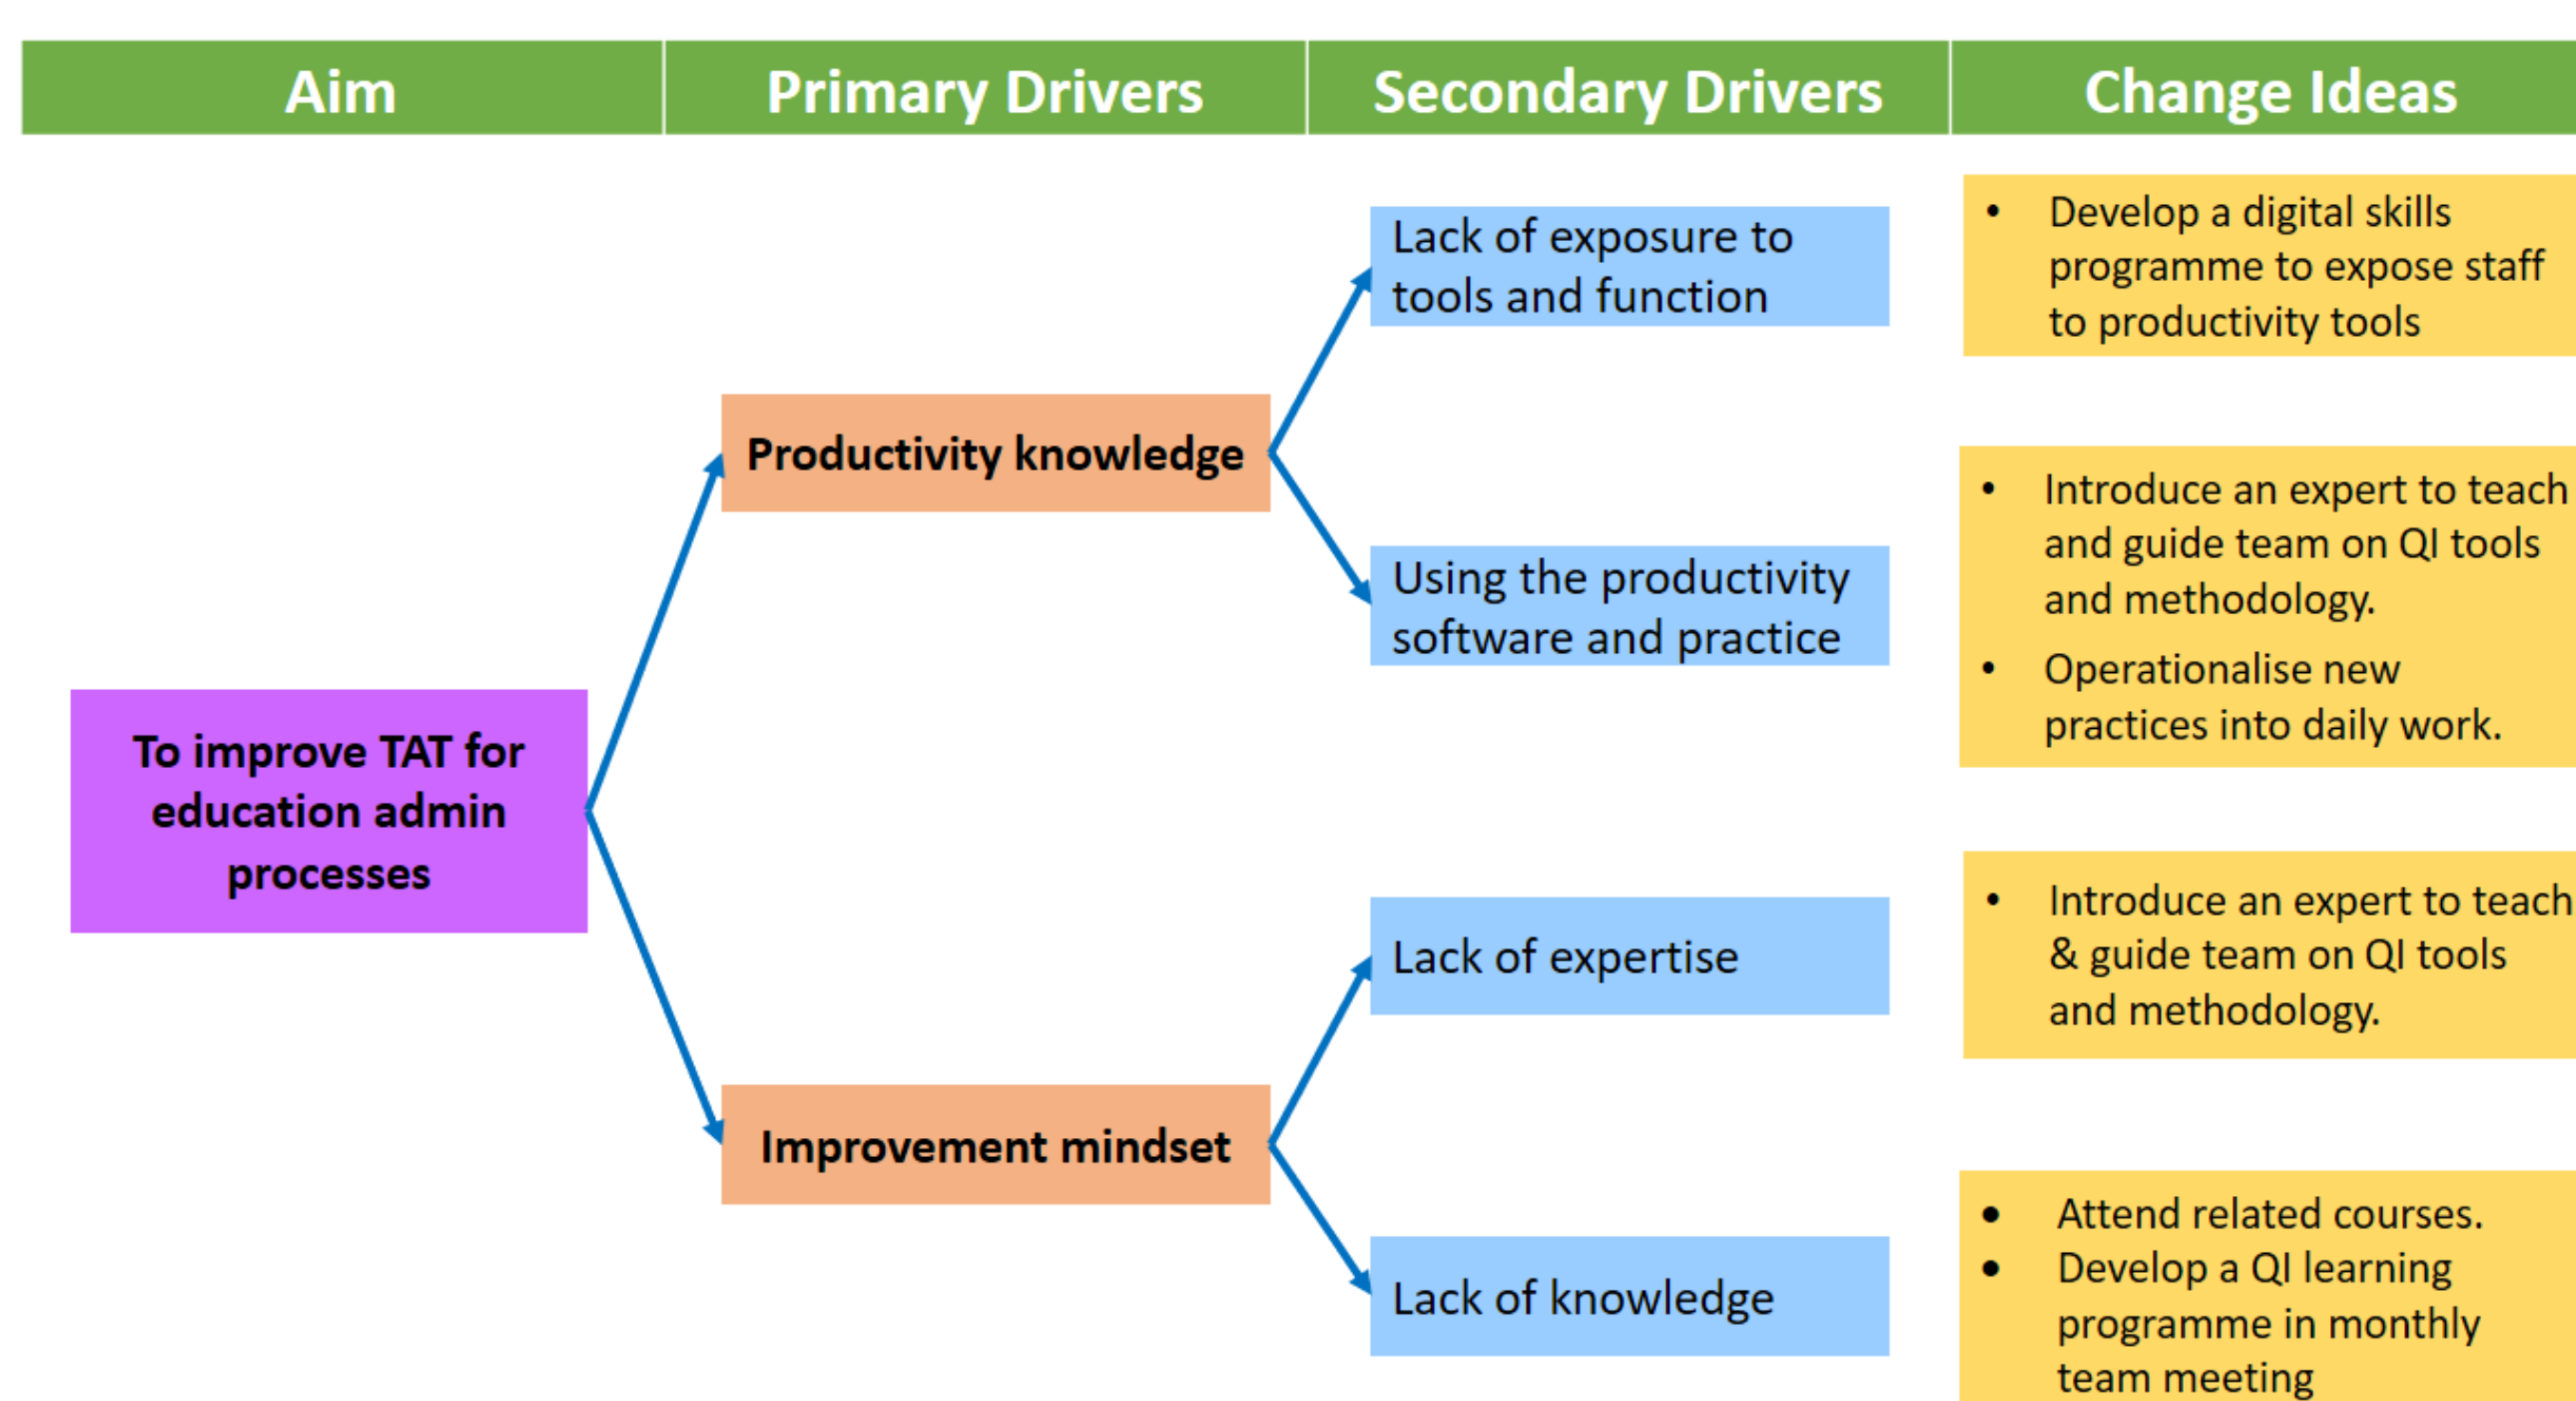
| Aim | Primary Drivers | Secondary Drivers | Change Ideas |
|---|---|---|---|

To improve TAT for education admin processes

Productivity knowledge

Lack of exposure to tools and function

- Develop a digital skills programme to expose staff to productivity tools

Using the productivity software and practice

- Introduce an expert to teach and guide team on QI tools and methodology.
- Operationalise new practices into daily work.

Improvement mindset

Lack of expertise

- Introduce an expert to teach & guide team on QI tools and methodology.

Lack of knowledge

- Attend related courses.
- Develop a QI learning programme in monthly team meeting